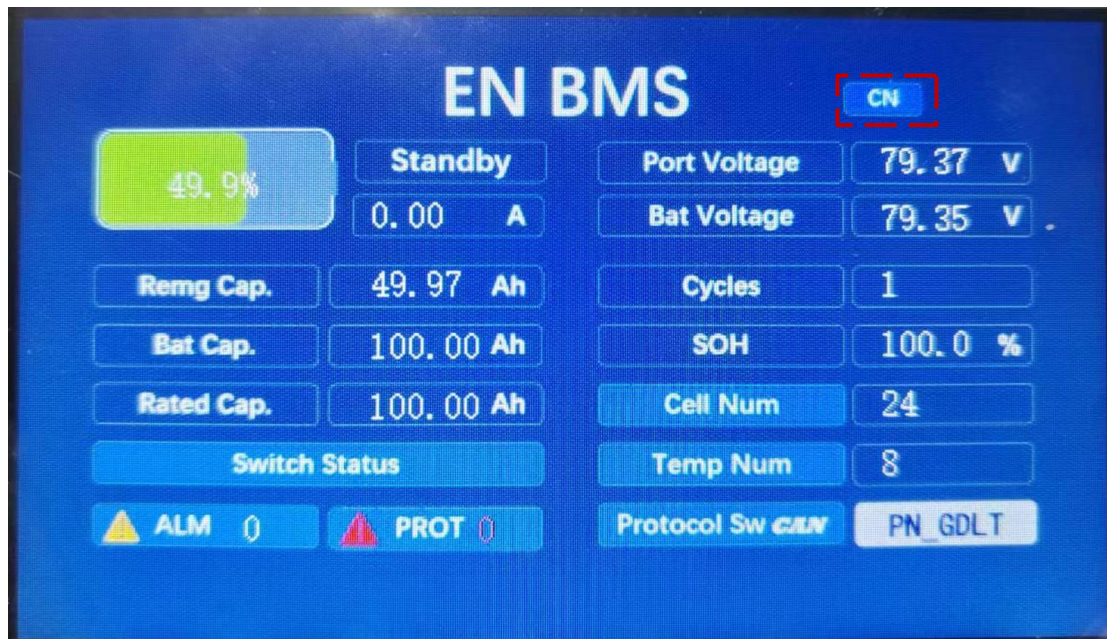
EN BMS

CN

49.9%

Standby

0.00 A

Port Voltage

79.37 V

Bat Voltage

79.35 V

Remg Cap.

49.97 Ah

Cycles

1

Bat Cap.

100.00 Ah

SOH

100.0 %

Rated Cap.

100.00 Ah

Cell Num

24

Switch Status

Temp Num

8

ALM 0

PROT 0

Protocol Sw CAN

PN_GDLT